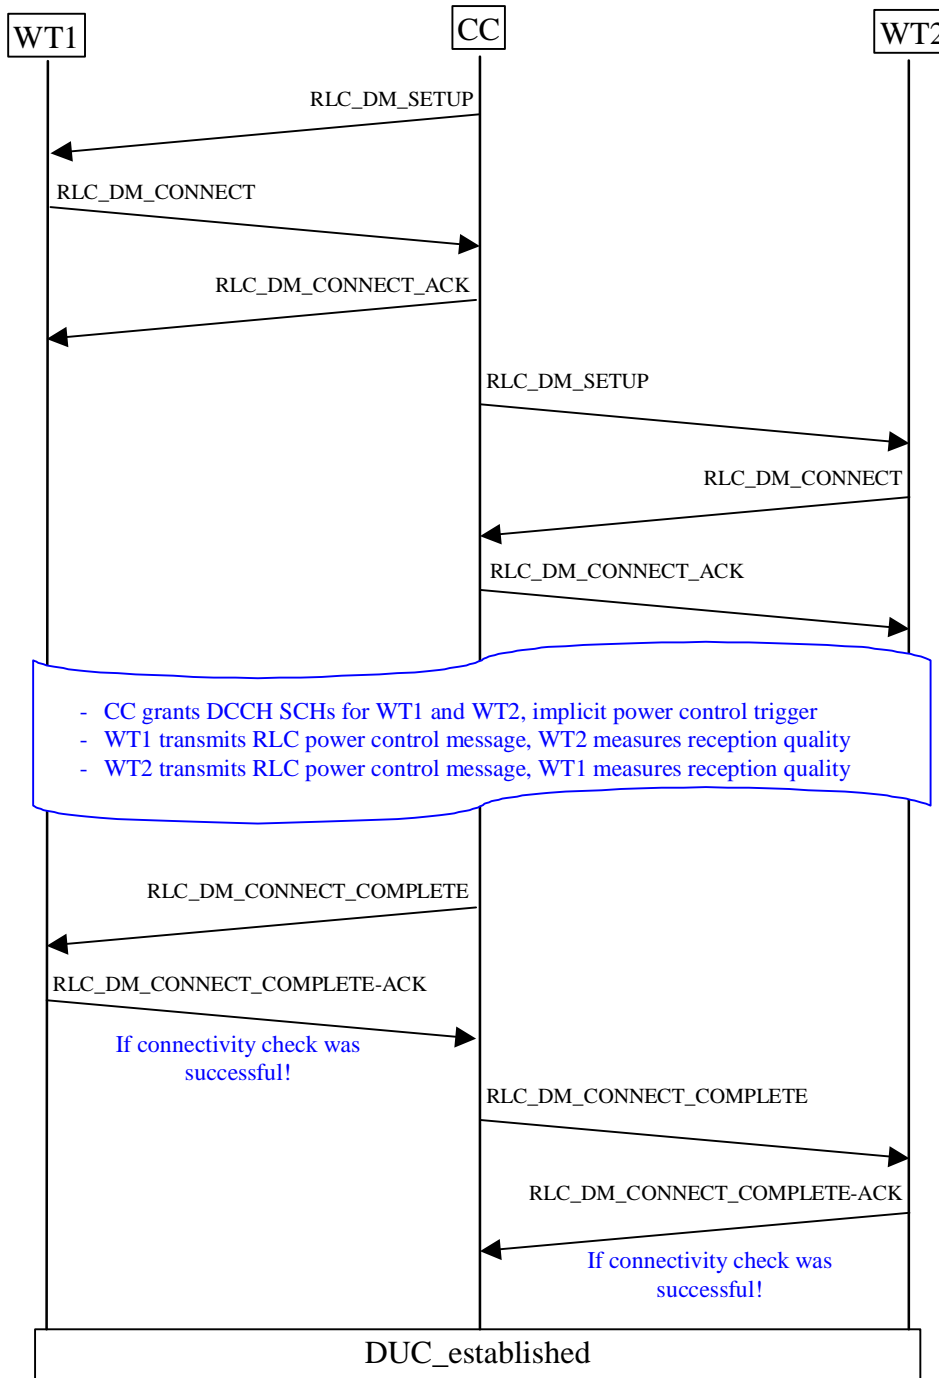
WT1

CC

WT2

RLC_DM_SETUP

RLC_DM_CONNECT

RLC_DM_CONNECT_ACK

RLC_DM_SETUP

RLC_DM_CONNECT

RLC_DM_CONNECT_ACK

- CC grants DCCH SCHs for WT1 and WT2, implicit power control trigger
- WT1 transmits RLC power control message, WT2 measures reception quality
- WT2 transmits RLC power control message, WT1 measures reception quality

RLC_DM_CONNECT_COMPLETE

RLC_DM_CONNECT_COMPLETE-ACK

If connectivity check was successful!

RLC_DM_CONNECT_COMPLETE

RLC_DM_CONNECT_COMPLETE-ACK

If connectivity check was successful!

DUC_established